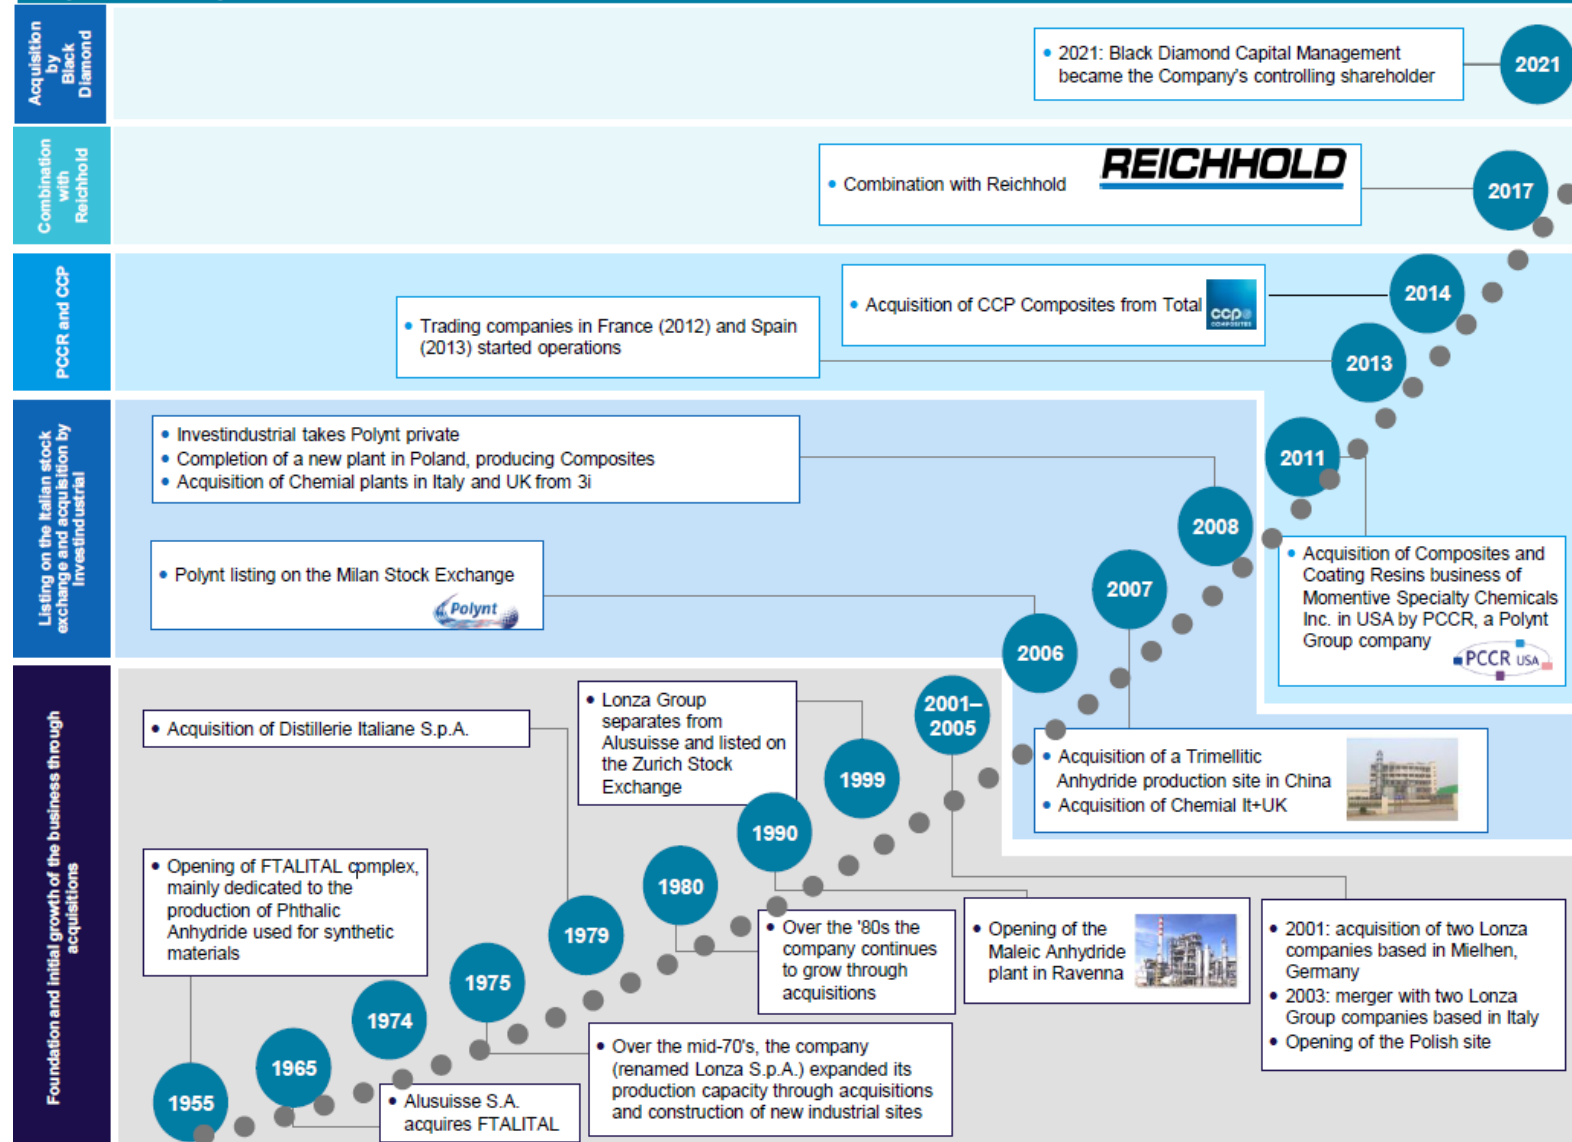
Acquisition by Black Diamond

• 2021: Black Diamond Capital Management became the Company's controlling shareholder

2021

Combination with Reichhold

• Combination with Reichhold

REICHHOLD

2017

PCCR and CCP

• Trading companies in France (2012) and Spain (2013) started operations

• Acquisition of CCP Composites from Total

ccp COMPOSITES

2014

2013

Listing on the Italian stock exchange and acquisition by Investindustrial

• Investindustrial takes Polynt private
• Completion of a new plant in Poland, producing Composites
• Acquisition of Chemial plants in Italy and UK from 3i

2011

2008

• Polynt listing on the Milan Stock Exchange

Polynt

2007

2006

• Acquisition of Composites and Coating Resins business of Momentive Specialty Chemicals Inc. in USA by PCCR, a Polynt Group company

PCCR USA

Foundation and initial growth of the business through acquisitions

• Acquisition of Distillerie Italiane S.p.A.

• Lonza Group separates from Alusuisse and listed on the Zurich Stock Exchange

2001–2005

1999

• Acquisition of a Trimellitic Anhydride production site in China
• Acquisition of Chemial It+UK

1990

• Opening of FTALITAL cpmplex, mainly dedicated to the production of Phthalic Anhydride used for synthetic materials

1980

1979

• Over the '80s the company continues to grow through acquisitions

• Opening of the Maleic Anhydride plant in Ravenna

• 2001: acquisition of two Lonza companies based in Mielhen, Germany
• 2003: merger with two Lonza Group companies based in Italy
• Opening of the Polish site

1975

1974

1965

1955

• Alusuisse S.A. acquires FTALITAL

• Over the mid-70's, the company (renamed Lonza S.p.A.) expanded its production capacity through acquisitions and construction of new industrial sites